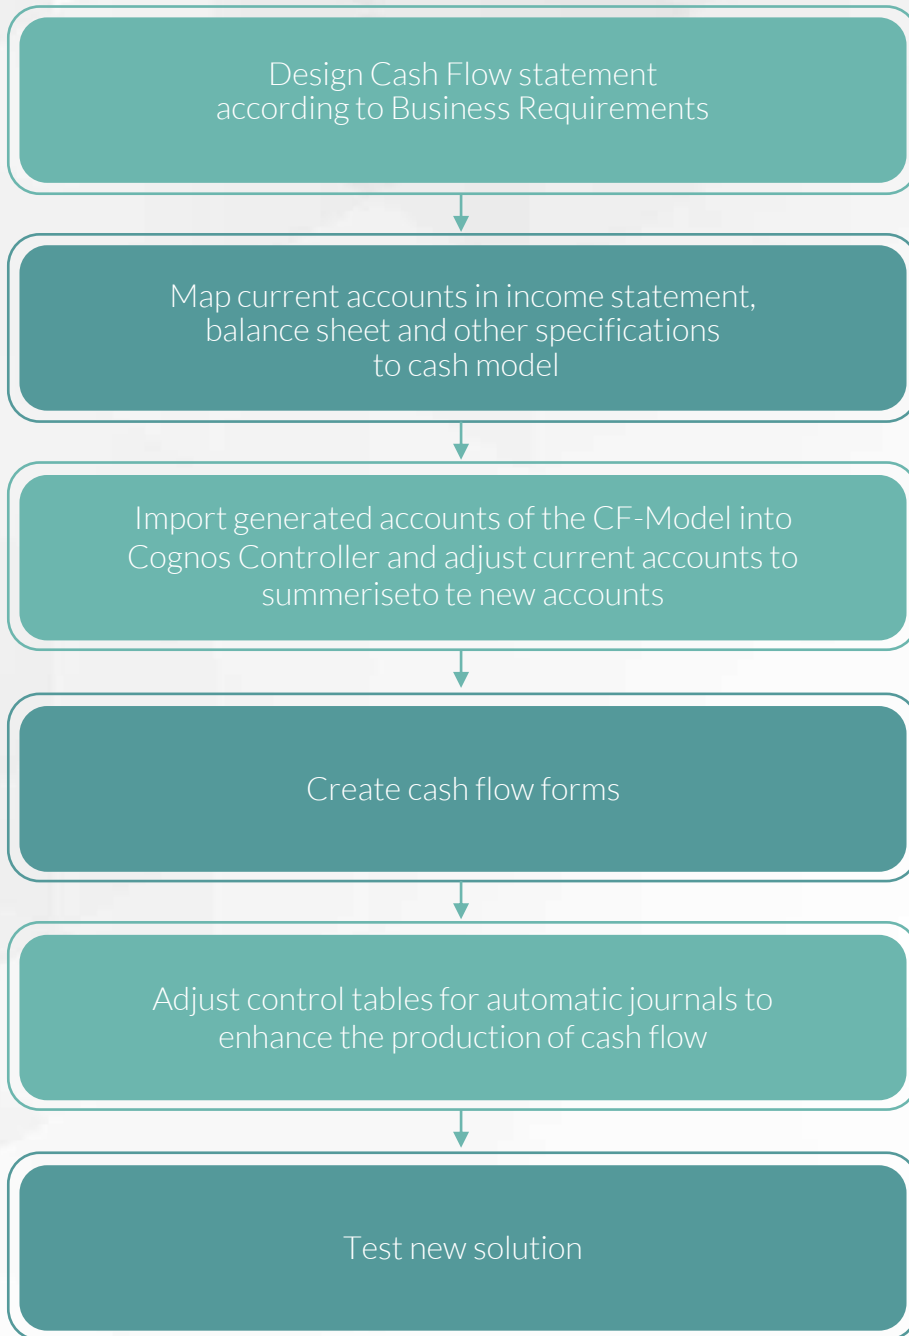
Design Cash Flow statement according to Business Requirements

Map current accounts in income statement, balance sheet and other specifications to cash model

Import generated accounts of the CF-Model into Cognos Controller and adjust current accounts to summeriseto te new accounts

Create cash flow forms

Adjust control tables for automatic journals to enhance the production of cash flow

Test new solution